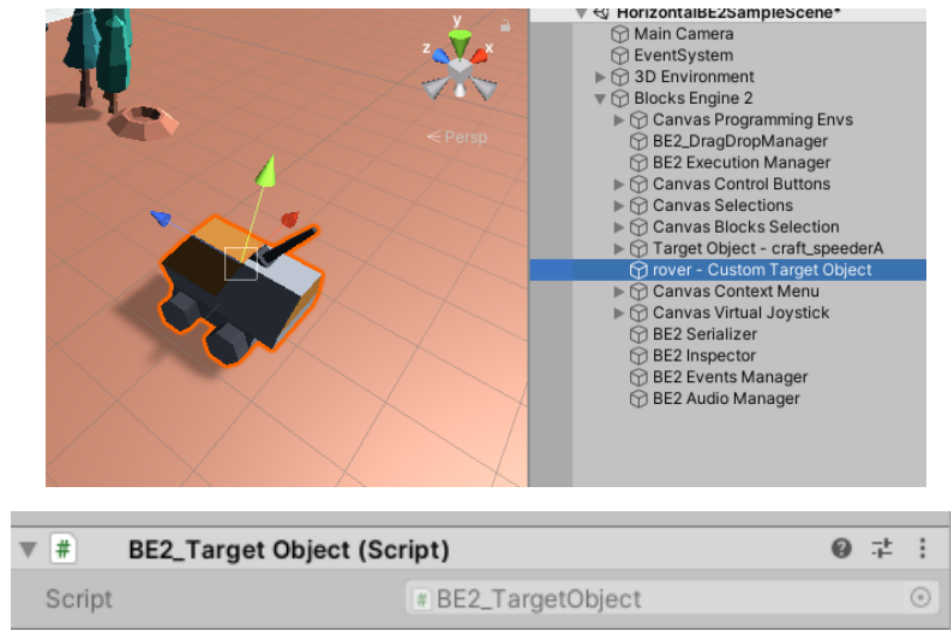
y
z
x
< Persp

HorizontalBE2SampleScene*
Main Camera
EventSystem
3D Environment
Blocks Engine 2
Canvas Programming Envs
BE2_DragDropManager
BE2 Execution Manager
Canvas Control Buttons
Canvas Selections
Canvas Blocks Selection
Target Object - craft_speederA
rover - Custom Target Object
Canvas Context Menu
Canvas Virtual Joystick
BE2 Serializer
BE2 Inspector
BE2 Events Manager
BE2 Audio Manager

BE2_Target Object (Script)
Script
BE2_TargetObject